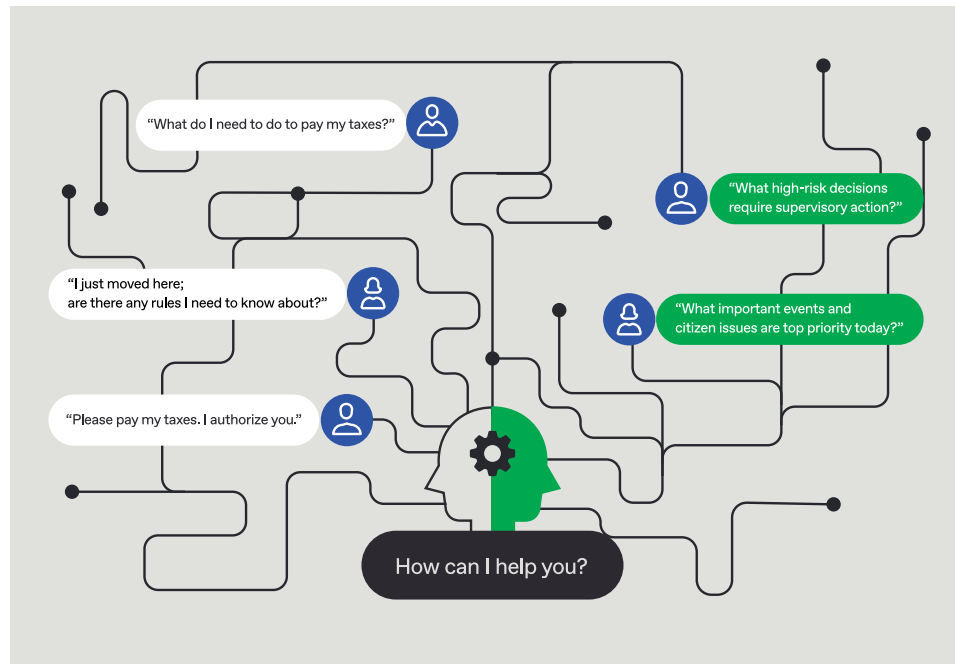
“What do I need to do to pay my taxes?”

“What high-risk decisions require supervisory action?”

“I just moved here; are there any rules I need to know about?”

“What important events and citizen issues are top priority today?”

“Please pay my taxes. I authorize you.”

How can I help you?